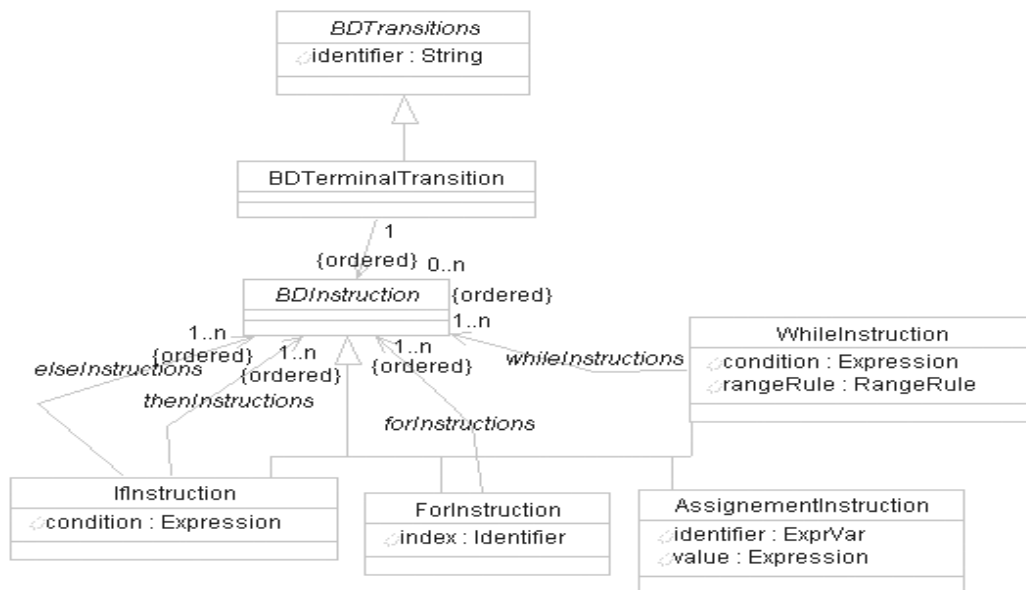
BDTransitions
identifier : String

BDTerminalTransition

1
{ordered} 0..n

BDInstruction
{ordered}
1..n

1..n
{ordered}
elseInstructions

1..n
{ordered}
thenInstructions

1..n
{ordered}
forInstructions

whileInstructions

WhileInstruction
condition : Expression
rangeRule : RangeRule

IfInstruction
condition : Expression

ForInstruction
index : Identifier

AssignementInstruction
identifier : ExprVar
value : Expression